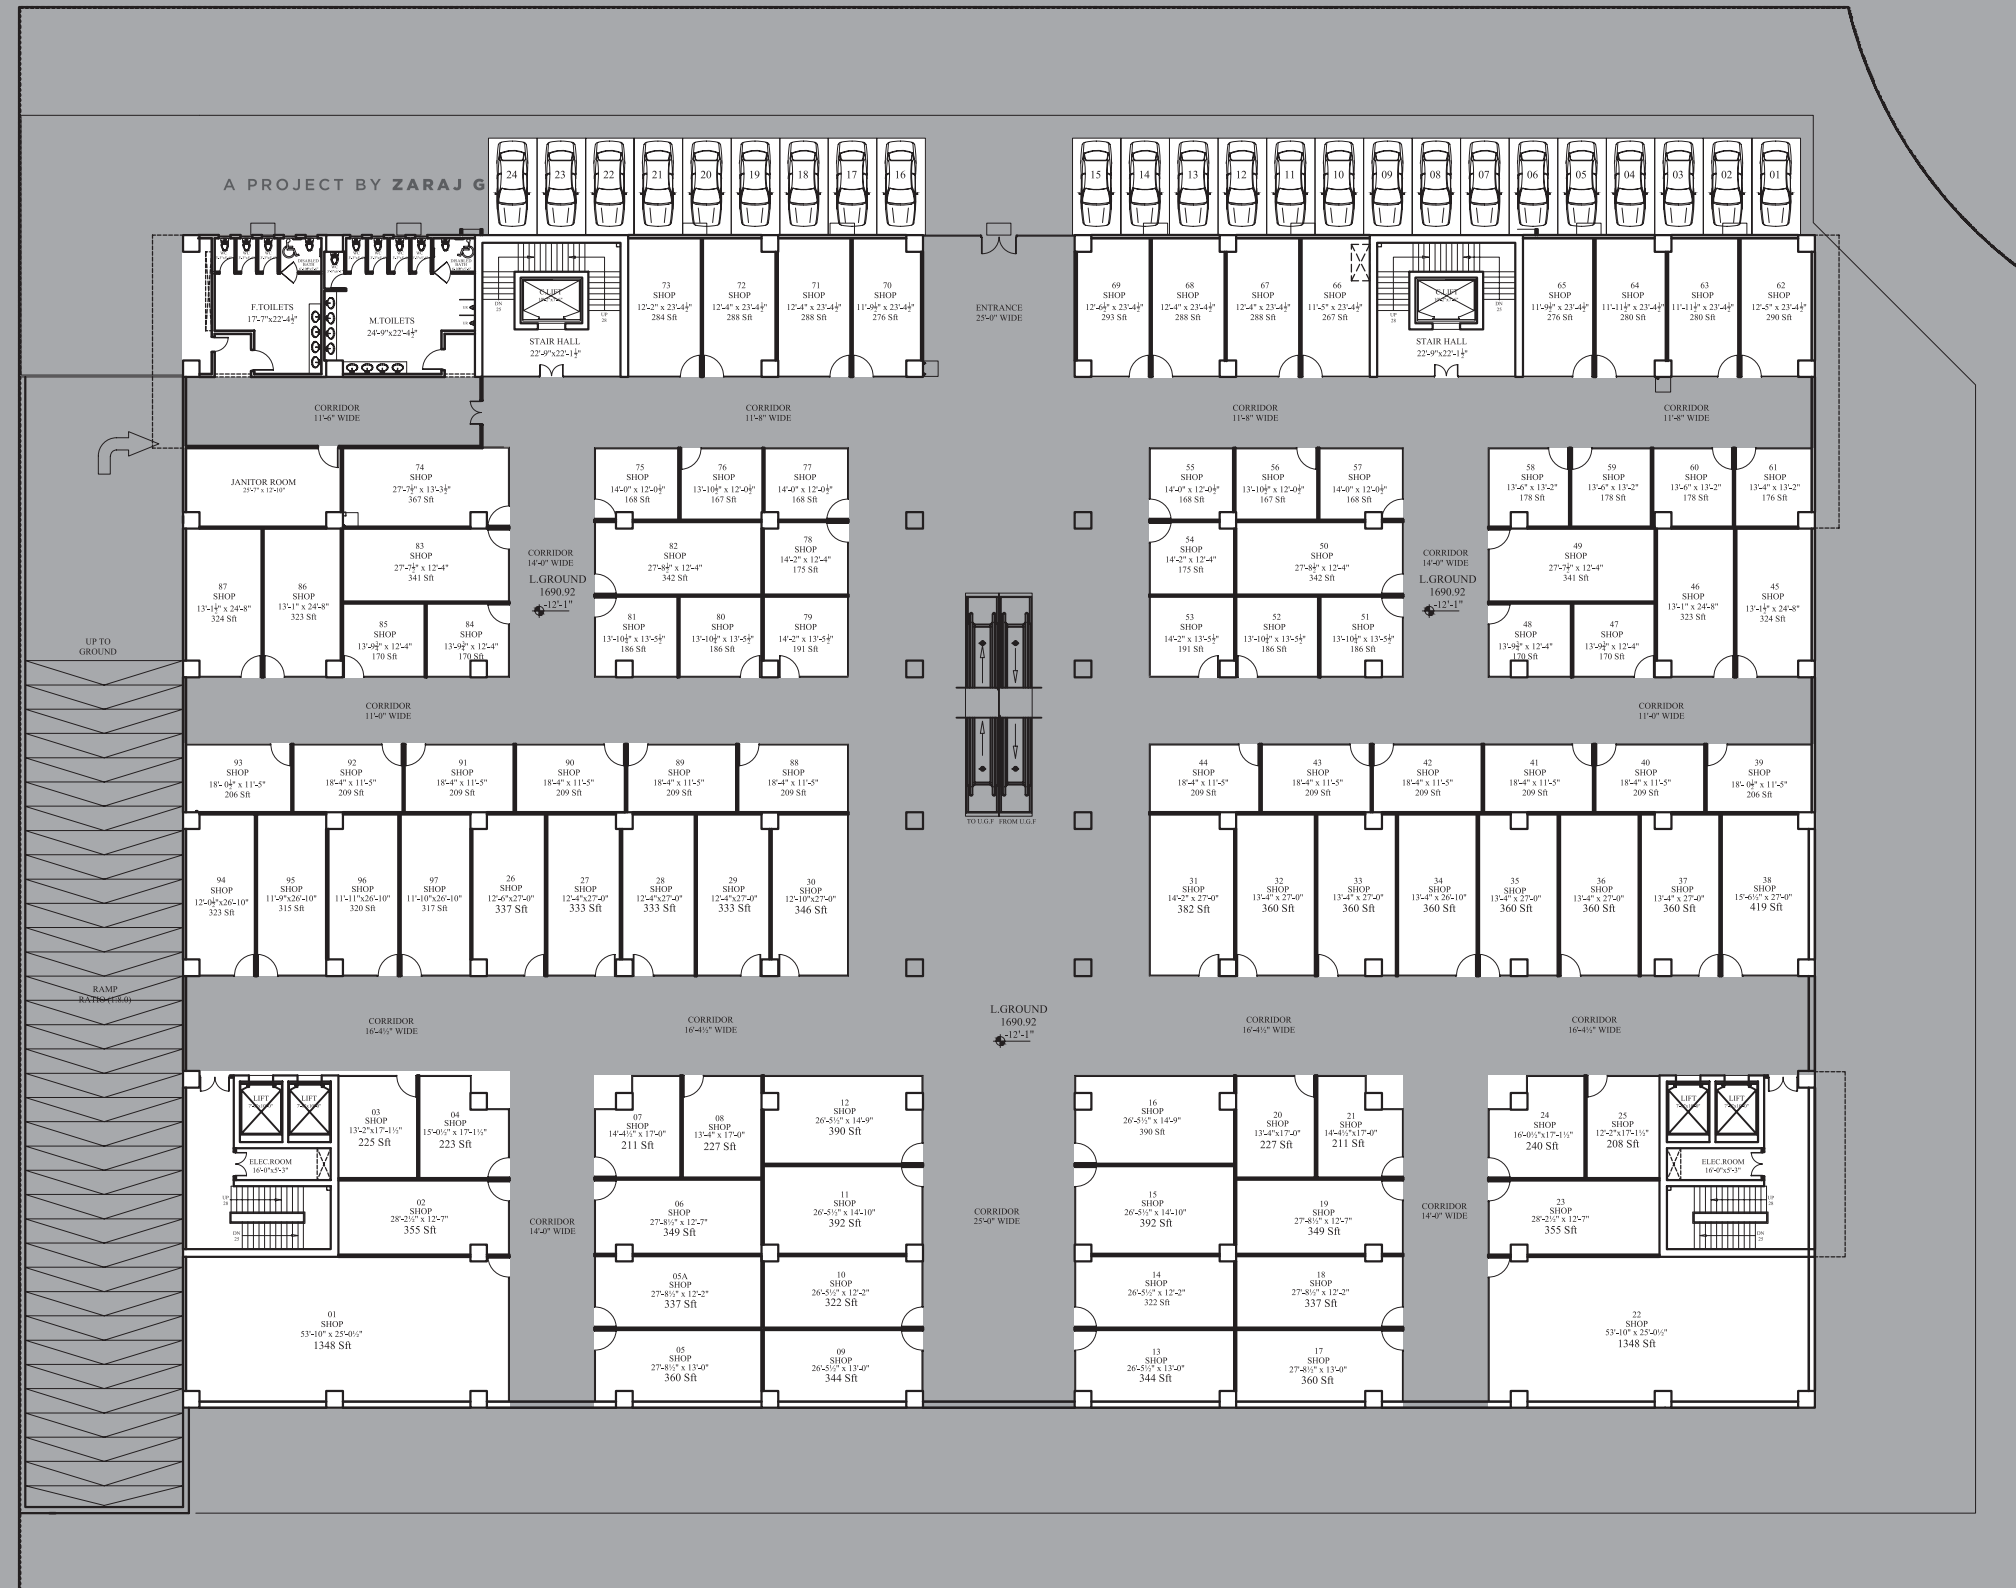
A PROJECT BY ZARAJ G

24 23 22 21 20 19 18 17 16

15 14 13 12 11 10 09 08 07 06 05 04 03 02 01

F.TOILETS
17'-7"x22'-4½"

M.TOILETS
24'-9"x22'-4½"

STAIR HALL
22'-9"x22'-1½"

73 SHOP 12'-2" x 23'-4½" 284 Sft

72 SHOP 12'-4" x 23'-4½" 288 Sft

71 SHOP 12'-4" x 23'-4½" 288 Sft

70 SHOP 11'-9¼" x 23'-4½" 276 Sft

ENTRANCE
25'-0" WIDE

69 SHOP 12'-6½" x 23'-4½" 293 Sft

68 SHOP 12'-4" x 23'-4½" 288 Sft

67 SHOP 12'-4" x 23'-4½" 288 Sft

66 SHOP 11'-5" x 23'-4½" 267 Sft

STAIR HALL
22'-9"x22'-1½"

65 SHOP 11'-9¼" x 23'-4½" 276 Sft

64 SHOP 11'-11¾" x 23'-4½" 280 Sft

63 SHOP 11'-11¾" x 23'-4½" 280 Sft

62 SHOP 12'-5" x 23'-4½" 290 Sft

CORRIDOR 11'-6" WIDE

CORRIDOR 11'-8" WIDE

CORRIDOR 11'-8" WIDE

CORRIDOR 11'-8" WIDE

JANITOR ROOM
25'-7" x 12'-10"

74 SHOP 27'-7¾" x 13'-3¾" 367 Sft

75 SHOP 14'-0" x 12'-0½" 168 Sft

76 SHOP 13'-10½" x 12'-0½" 167 Sft

77 SHOP 14'-0" x 12'-0½" 168 Sft

55 SHOP 14'-0" x 12'-0½" 168 Sft

56 SHOP 13'-10½" x 12'-0½" 167 Sft

57 SHOP 14'-0" x 12'-0½" 168 Sft

58 SHOP 13'-6" x 13'-2" 178 Sft

59 SHOP 13'-6" x 13'-2" 178 Sft

60 SHOP 13'-6" x 13'-2" 178 Sft

61 SHOP 13'-4" x 13'-2" 176 Sft

83 SHOP 27'-7¾" x 12'-4" 341 Sft

87 SHOP 13'-1½" x 24'-8" 324 Sft

86 SHOP 13'-1" x 24'-8" 323 Sft

CORRIDOR 14'-0" WIDE

L.GROUND 1690.92 -12'-1"

82 SHOP 27'-8½" x 12'-4" 342 Sft

78 SHOP 14'-2" x 12'-4" 175 Sft

54 SHOP 14'-2" x 12'-4" 175 Sft

50 SHOP 27'-8½" x 12'-4" 342 Sft

CORRIDOR 14'-0" WIDE

L.GROUND 1690.92 -12'-1"

49 SHOP 27'-7¾" x 12'-4" 341 Sft

46 SHOP 13'-1" x 24'-8" 323 Sft

45 SHOP 13'-1½" x 24'-8" 324 Sft

85 SHOP 13'-9¾" x 12'-4" 170 Sft

84 SHOP 13'-9¾" x 12'-4" 170 Sft

81 SHOP 13'-10½" x 13'-5¾" 186 Sft

80 SHOP 13'-10½" x 13'-5¾" 186 Sft

79 SHOP 14'-2" x 13'-5¾" 191 Sft

53 SHOP 14'-2" x 13'-5¾" 191 Sft

52 SHOP 13'-10½" x 13'-5¾" 186 Sft

51 SHOP 13'-10½" x 13'-5¾" 186 Sft

48 SHOP 13'-9¾" x 12'-4" 170 Sft

47 SHOP 13'-9¾" x 12'-4" 170 Sft

UP TO GROUND

CORRIDOR 11'-0" WIDE

CORRIDOR 11'-0" WIDE

93 SHOP 18'-0¾" x 11'-5" 206 Sft

92 SHOP 18'-4" x 11'-5" 209 Sft

91 SHOP 18'-4" x 11'-5" 209 Sft

90 SHOP 18'-4" x 11'-5" 209 Sft

89 SHOP 18'-4" x 11'-5" 209 Sft

88 SHOP 18'-4" x 11'-5" 209 Sft

44 SHOP 18'-4" x 11'-5" 209 Sft

43 SHOP 18'-4" x 11'-5" 209 Sft

42 SHOP 18'-4" x 11'-5" 209 Sft

41 SHOP 18'-4" x 11'-5" 209 Sft

40 SHOP 18'-4" x 11'-5" 209 Sft

39 SHOP 18'-0¾" x 11'-5" 206 Sft

94 SHOP 12'-0¾"x26'-10" 323 Sft

95 SHOP 11'-9"x26'-10" 315 Sft

96 SHOP 11'-11"x26'-10" 320 Sft

97 SHOP 11'-10"x26'-10" 317 Sft

26 SHOP 12'-6"x27'-0" 337 Sft

27 SHOP 12'-4"x27'-0" 333 Sft

28 SHOP 12'-4"x27'-0" 333 Sft

29 SHOP 12'-4"x27'-0" 333 Sft

30 SHOP 12'-10"x27'-0" 346 Sft

TO U.G.F FROM U.G.F

31 SHOP 14'-2" x 27'-0" 382 Sft

32 SHOP 13'-4" x 27'-0" 360 Sft

33 SHOP 13'-4" x 27'-0" 360 Sft

34 SHOP 13'-4" x 26'-10" 360 Sft

35 SHOP 13'-4" x 27'-0" 360 Sft

36 SHOP 13'-4" x 27'-0" 360 Sft

37 SHOP 13'-4" x 27'-0" 360 Sft

38 SHOP 15'-6½" x 27'-0" 419 Sft

RAMP RATIO (1:8.0)

CORRIDOR 16'-4½" WIDE

CORRIDOR 16'-4½" WIDE

L.GROUND 1690.92 -12'-1"

CORRIDOR 16'-4½" WIDE

CORRIDOR 16'-4½" WIDE

LIFT LIFT

ELEC.ROOM 16'-0"x5'-3"

03 SHOP 13'-2"x17'-1½" 225 Sft

04 SHOP 15'-0½" x 17'-1½" 223 Sft

02 SHOP 28'-2½" x 12'-7" 355 Sft

CORRIDOR 14'-0" WIDE

07 SHOP 14'-4½" x 17'-0" 211 Sft

08 SHOP 13'-4" x 17'-0" 227 Sft

12 SHOP 26'-5½" x 14'-9" 390 Sft

06 SHOP 27'-8½" x 12'-7" 349 Sft

11 SHOP 26'-5½" x 14'-10" 392 Sft

CORRIDOR 25'-0" WIDE

16 SHOP 26'-5½" x 14'-9" 390 Sft

20 SHOP 13'-4"x17'-0" 227 Sft

21 SHOP 14'-4½"x17'-0" 211 Sft

15 SHOP 26'-5½" x 14'-10" 392 Sft

19 SHOP 27'-8½" x 12'-7" 349 Sft

CORRIDOR 14'-0" WIDE

24 SHOP 16'-0½"x17-1½" 240 Sft

25 SHOP 12'-2"x17'-1½" 208 Sft

LIFT LIFT

ELEC.ROOM 16'-0"x5'-3"

23 SHOP 28'-2½" x 12'-7" 355 Sft

01 SHOP 53'-10" x 25'-0½" 1348 Sft

05A SHOP 27'-8½" x 12'-2" 337 Sft

10 SHOP 26'-5½" x 12'-2" 322 Sft

14 SHOP 26'-5½" x 12'-2" 322 Sft

18 SHOP 27'-8½" x 12'-2" 337 Sft

22 SHOP 53'-10" x 25'-0½" 1348 Sft

05 SHOP 27'-8½" x 13'-0" 360 Sft

09 SHOP 26'-5½" x 13'-0" 344 Sft

13 SHOP 26'-5½" x 13'-0" 344 Sft

17 SHOP 27'-8½" x 13'-0" 360 Sft